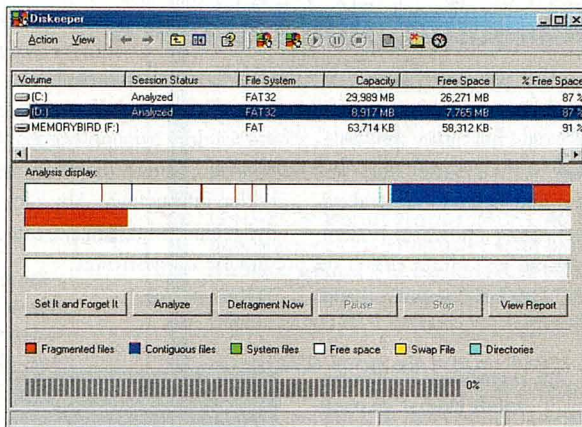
Diskeeper

Action View

| Volume | Session Status | File System | Capacity | Free Space | % Free Space |
|---|---|---|---|---|---|
| (C:) | Analyzed | FAT32 | 29,989 MB | 26,271 MB | 87 % |
| (D:) | Analyzed | FAT32 | 8,917 MB | 7,765 MB | 87 % |
| MEMORYBIRD (F:) | | FAT | 63,714 KB | 58,312 KB | 91 % |

Analysis display:

Set It and Forget It Analyze Defragment Now Pause Stop View Report

Fragmented files Contiguous files System files Free space Swap File Directories

0%